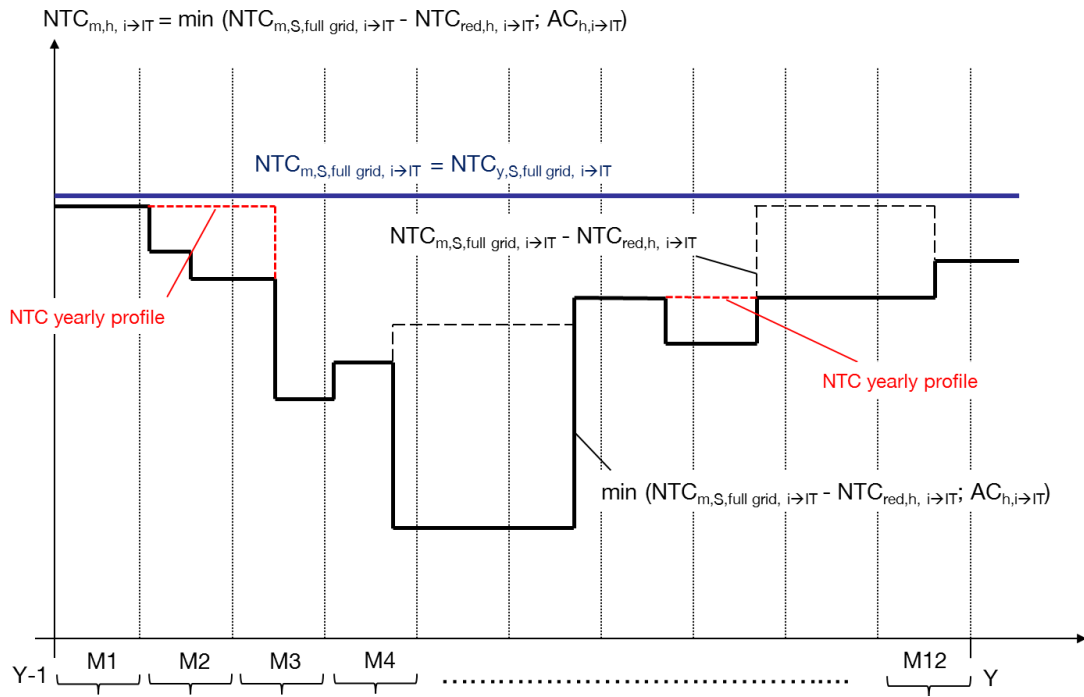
$NTC_{m,h,\ i\rightarrow IT}$ = min ($NTC_{m,S,full\ grid,\ i\rightarrow IT}$ - $NTC_{red,h,\ i\rightarrow IT}$; $AC_{h,i\rightarrow IT}$)

$NTC_{m,S,full\ grid,\ i\rightarrow IT}$ = $NTC_{y,S,full\ grid,\ i\rightarrow IT}$

$NTC_{m,S,full\ grid,\ i\rightarrow IT}$ - $NTC_{red,h,\ i\rightarrow IT}$

NTC yearly profile

NTC yearly profile

min ($NTC_{m,S,full\ grid,\ i\rightarrow IT}$ - $NTC_{red,h,\ i\rightarrow IT}$; $AC_{h,i\rightarrow IT}$)

Y-1 M1 M2 M3 M4 ........................................ M12 Y